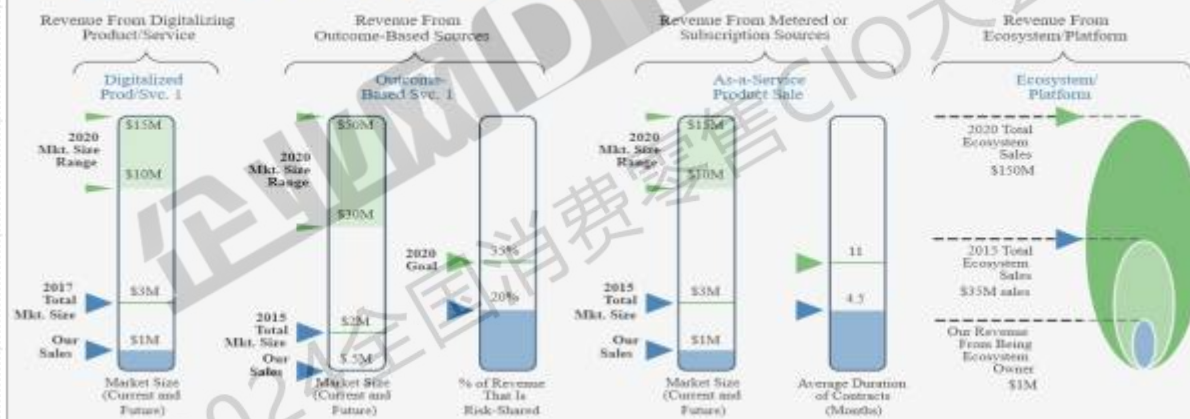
Revenue From Digitalizing Product/Service

Digitalized Prod/Svc. 1

2020 Mkt. Size Range

$15M

$10M

2017 Total Mkt. Size

$3M

Our Sales

$1M

Market Size (Current and Future)

Revenue From Outcome-Based Sources

Outcome-Based Svc. 1

2020 Mkt. Size Range

$50M

$30M

2015 Total Mkt. Size

$2M

Our Sales

$.5M

Market Size (Current and Future)

2020 Goal

35%

20%

% of Revenue That Is Risk-Shared

Revenue From Metered or Subscription Sources

As-a-Service Product Sale

2020 Mkt. Size Range

$15M

$10M

2015 Total Mkt. Size

$3M

Our Sales

$1M

Market Size (Current and Future)

11

4.5

Average Duration of Contracts (Months)

Revenue From Ecosystem/Platform

Ecosystem/ Platform

2020 Total Ecosystem Sales $150M

2015 Total Ecosystem Sales $35M sales

Our Revenue From Being Ecosystem Owner $1M

企业网D1Net

2024全国消费零售CIO大会